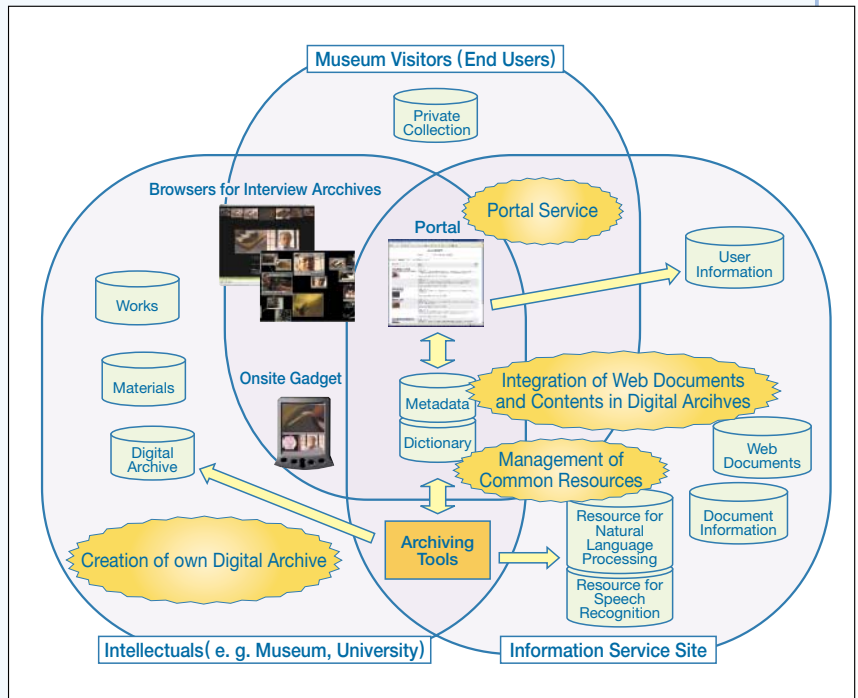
Museum Visitors (End Users)

Private Collection

Browsers for Interview Archives

Portal Service

Portal

User Information

Works

Materials

Onsite Gadget

Metadata

Integration of Web Documents and Contents in Digital Arcihves

Dictionary

Web Documents

Digital Archive

Management of Common Resources

Document Information

Archiving Tools

Resource for Natural Language Processing

Creation of own Digital Archive

Resource for Speech Recognition

Intellectuals( e. g. Museum, University)

Information Service Site